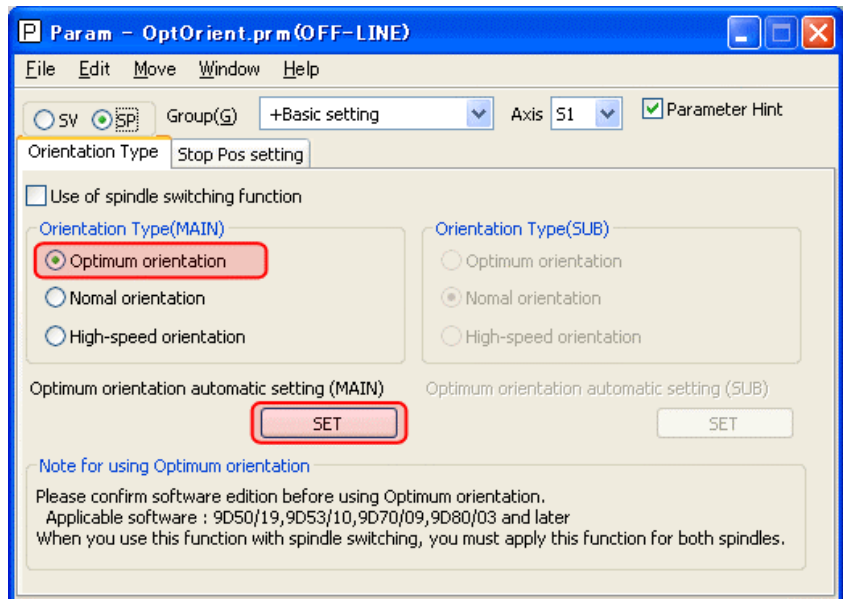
P Param - OptOrient.prm(OFF-LINE)

File Edit Move Window Help

SV SP Group(G) +Basic setting Axis S1 Parameter Hint

Orientation Type | Stop Pos setting

Use of spindle switching function

Orientation Type(MAIN)

Optimum orientation

Nomal orientation

High-speed orientation

Orientation Type(SUB)

Optimum orientation

Nomal orientation

High-speed orientation

Optimum orientation automatic setting (MAIN)

SET

Optimum orientation automatic setting (SUB)

SET

Note for using Optimum orientation

Please confirm software edition before using Optimum orientation.
Applicable software : 9D50/19,9D53/10,9D70/09,9D80/03 and later
When you use this function with spindle switching, you must apply this function for both spindles.